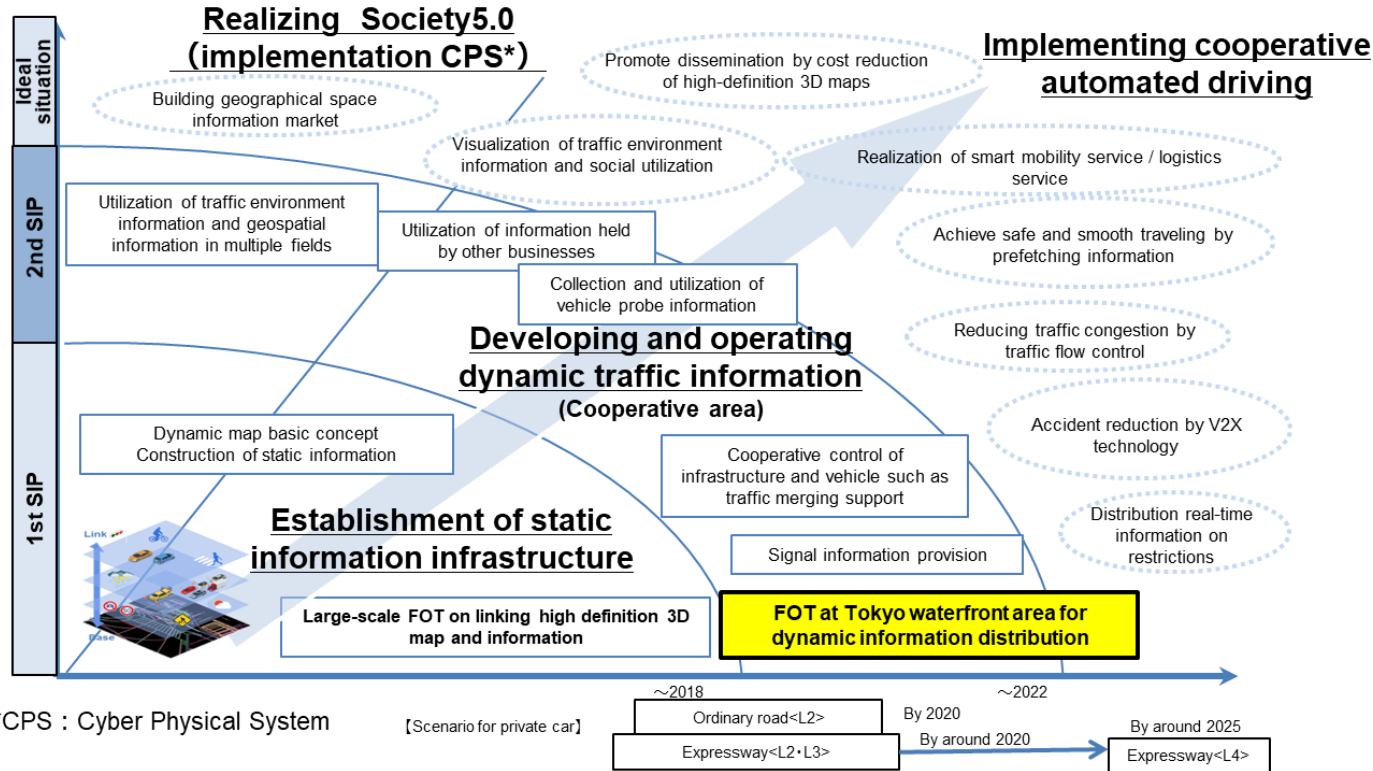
Ideal situation

2nd SIP

1st SIP

Realizing Society5.0 (implementation CPS*)

Building geographical space information market

Promote dissemination by cost reduction of high-definition 3D maps

Implementing cooperative automated driving

Visualization of traffic environment information and social utilization

Realization of smart mobility service / logistics service

Utilization of traffic environment information and geospatial information in multiple fields

Utilization of information held by other businesses

Achieve safe and smooth traveling by prefetching information

Collection and utilization of vehicle probe information

Reducing traffic congestion by traffic flow control

Developing and operating dynamic traffic information (Cooperative area)

Dynamic map basic concept Construction of static information

Accident reduction by V2X technology

Cooperative control of infrastructure and vehicle such as traffic merging support

Distribution real-time information on restrictions

Establishment of static information infrastructure

Link

Base

Signal information provision

Large-scale FOT on linking high definition 3D map and information

FOT at Tokyo waterfront area for dynamic information distribution

～2018

～2022

*CPS：Cyber Physical System

【Scenario for private car】

Ordinary road<L2>

By 2020

Expressway<L2・L3>

By around 2020

By around 2025

Expressway<L4>